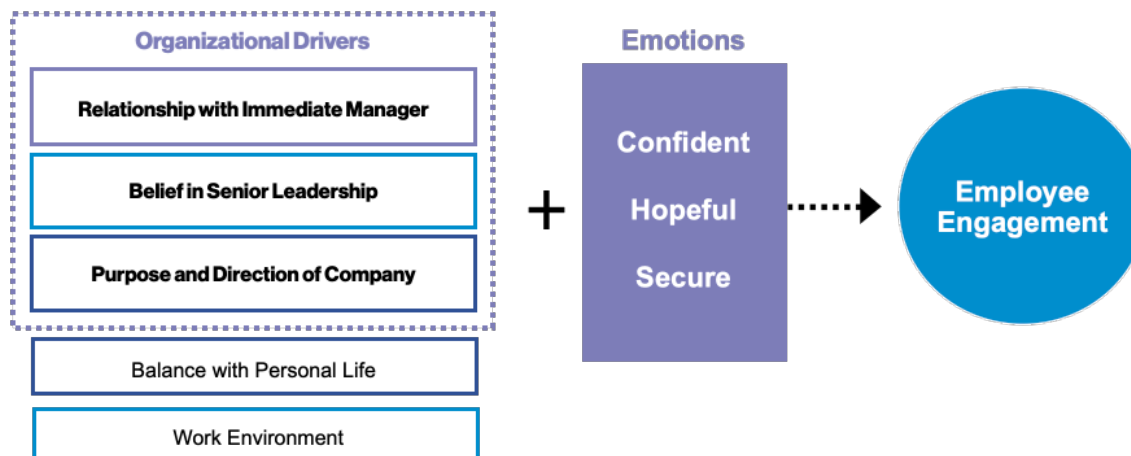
Organizational Drivers

Relationship with Immediate Manager

Belief in Senior Leadership

Purpose and Direction of Company

Balance with Personal Life

Work Environment

+

Emotions

Confident

Hopeful

Secure

Employee Engagement